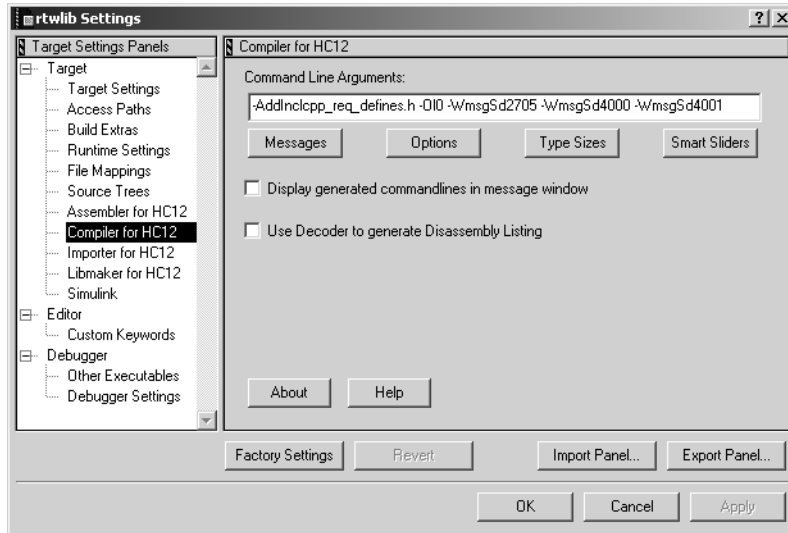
rtwlib Settings

?
X

Target Settings Panels

Target
Target Settings
Access Paths
Build Extras
Runtime Settings
File Mappings
Source Trees
Assembler for HC12
Compiler for HC12
Importer for HC12
Libmaker for HC12
Simulink
Editor
Custom Keywords
Debugger
Other Executables
Debugger Settings

Compiler for HC12

Command Line Arguments:

-AddInclcpp_req_defines.h -Ol0 -WmsgSd2705 -WmsgSd4000 -WmsgSd4001

Messages
Options
Type Sizes
Smart Sliders

Display generated commandlines in message window

Use Decoder to generate Disassembly Listing

About
Help

Factory Settings
Revert
Import Panel...
Export Panel...

OK
Cancel
Apply